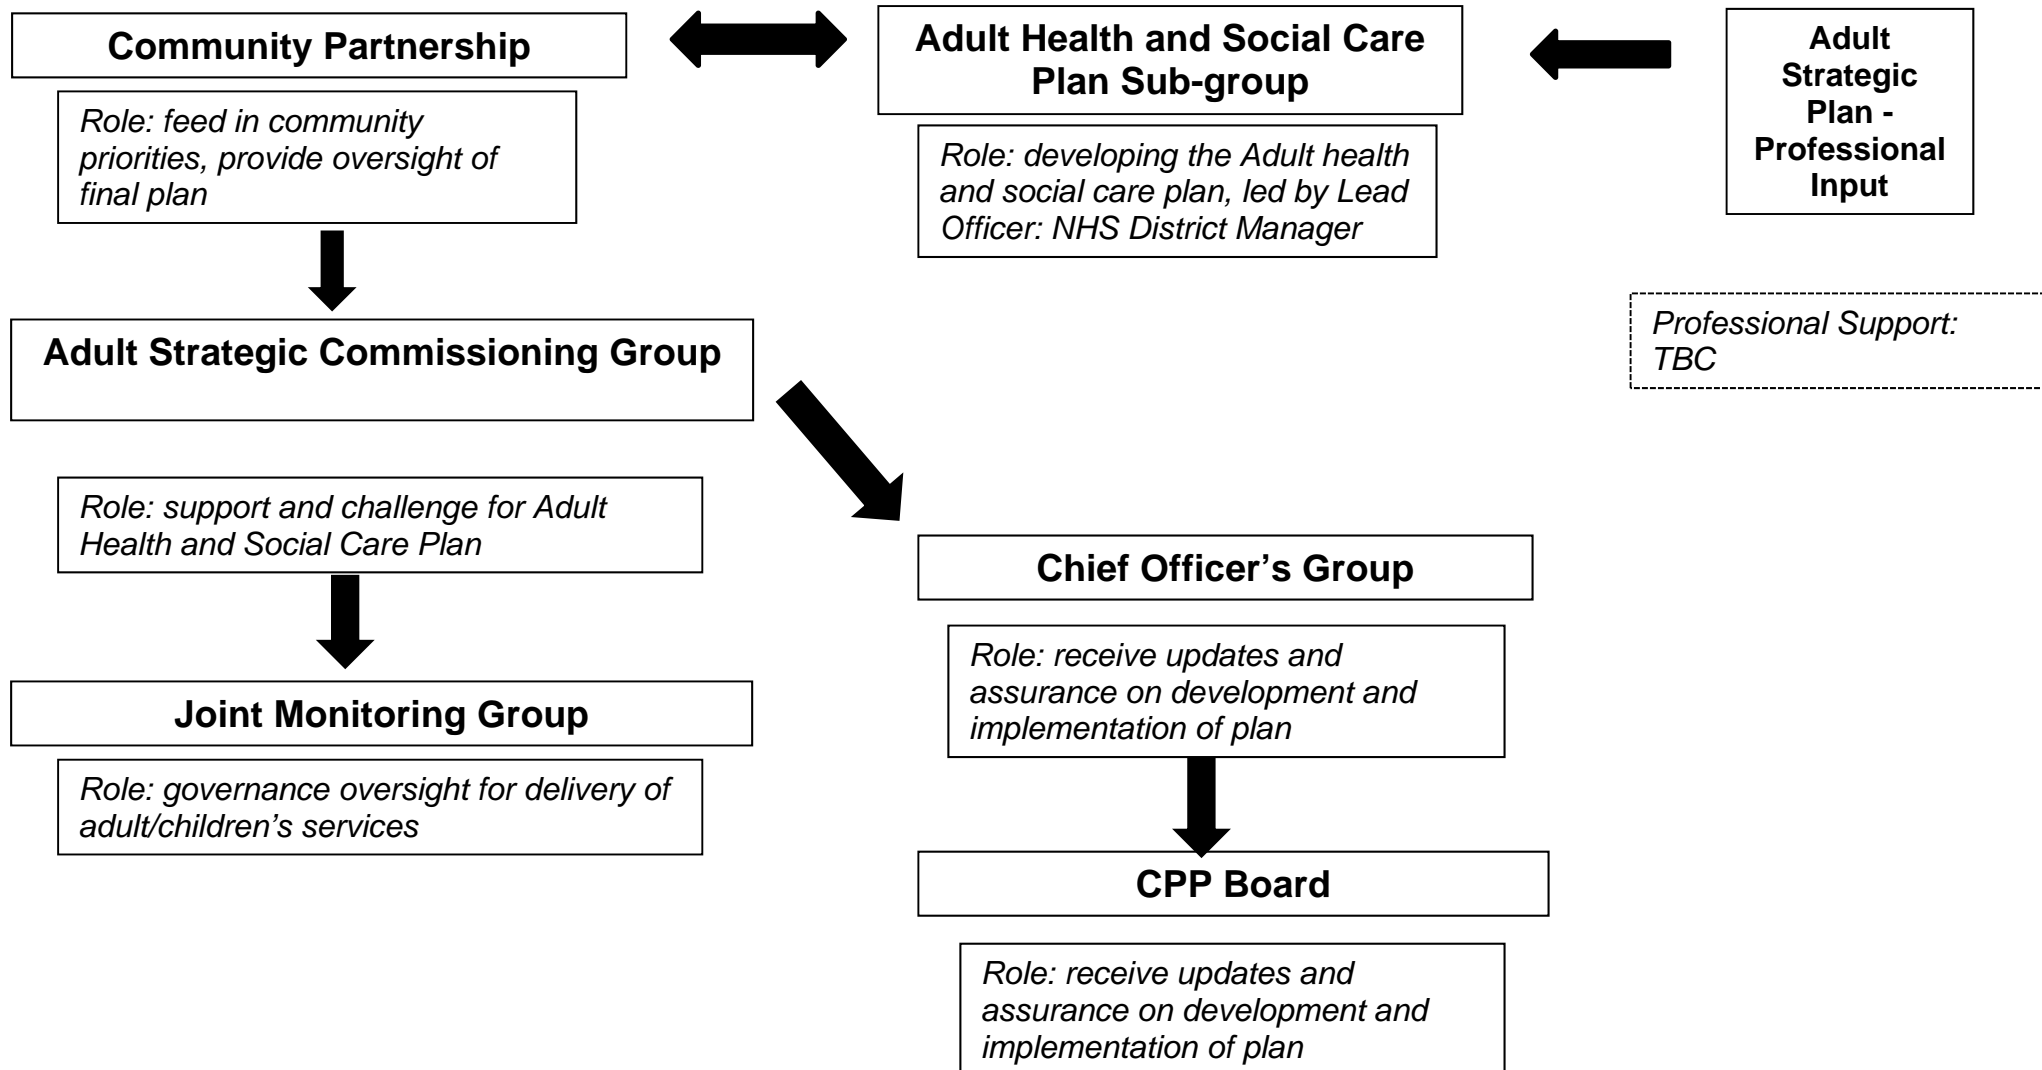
Community Partnership

Role: feed in community priorities, provide oversight of final plan

Adult Health and Social Care Plan Sub-group

Role: developing the Adult health and social care plan, led by Lead Officer: NHS District Manager

Adult Strategic Plan - Professional Input

Professional Support: TBC

Adult Strategic Commissioning Group

Role: support and challenge for Adult Health and Social Care Plan

Joint Monitoring Group

Role: governance oversight for delivery of adult/children's services

Chief Officer's Group

Role: receive updates and assurance on development and implementation of plan

CPP Board

Role: receive updates and assurance on development and implementation of plan